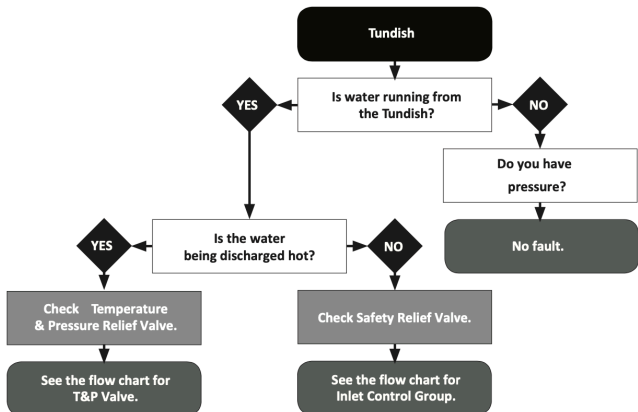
Tundish

Is water running from the Tundish?

YES

NO

Do you have pressure?

No fault.

Is the water being discharged hot?

YES

NO

Check Temperature & Pressure Relief Valve.

Check Safety Relief Valve.

See the flow chart for T&P Valve.

See the flow chart for Inlet Control Group.